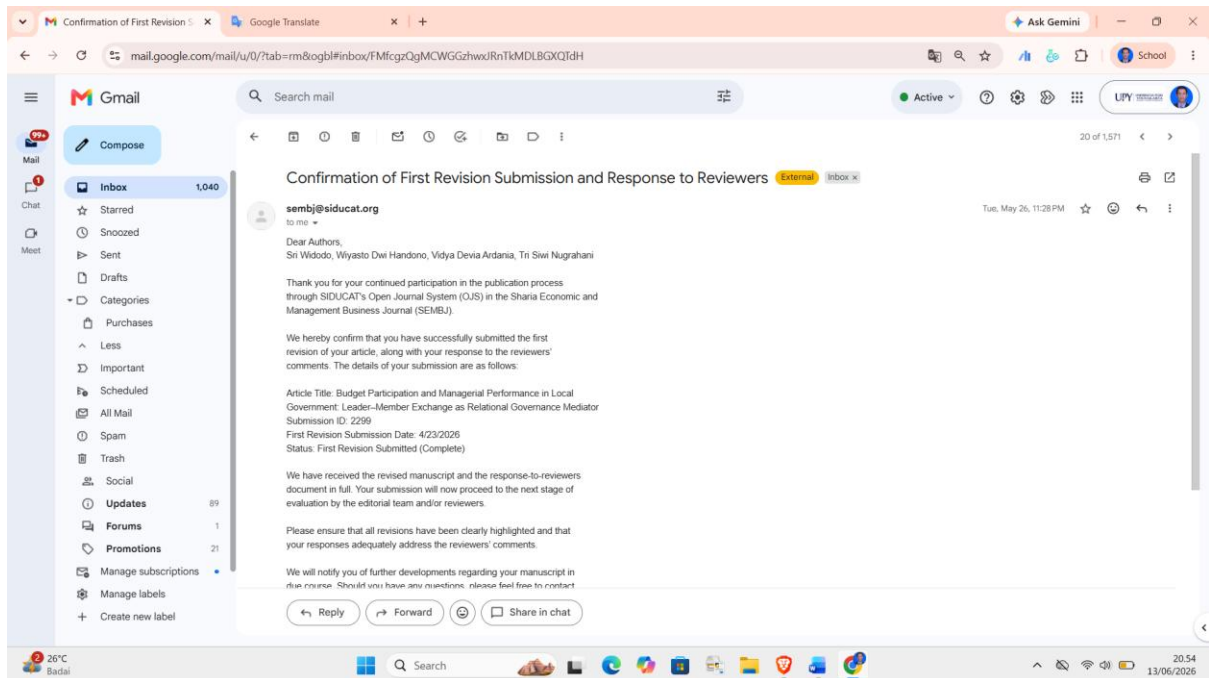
Confirmation of First Revision S ×
Google Translate ×
+
Ask Gemini
mail.google.com/mail/u/0/?tab=rm&ogbl#inbox/FMfcgzQgMCWGGzhwxJRnTkMDLBGXQTdH
School

Gmail
Search mail
Active
UPY

99+
Mail
1
Chat
Meet

Compose
Inbox 1,040
Starred
Snoozed
Sent
Drafts
Categories
Purchases
Less
Important
Scheduled
All Mail
Spam
Trash
Social
Updates 89
Forums 1
Promotions 21
Manage subscriptions
Manage labels
Create new label

20 of 1,571

Confirmation of First Revision Submission and Response to Reviewers External Inbox ×

sembj@siducat.org
to me
Tue, May 26, 11:28 PM

Dear Authors,
Sri Widodo, Wiyasto Dwi Handono, Vidya Devia Ardania, Tri Siwi Nugrahani

Thank you for your continued participation in the publication process through SIDUCAT's Open Journal System (OJS) in the Sharia Economic and Management Business Journal (SEMBJ).

We hereby confirm that you have successfully submitted the first revision of your article, along with your response to the reviewers' comments. The details of your submission are as follows:

Article Title: Budget Participation and Managerial Performance in Local Government: Leader–Member Exchange as Relational Governance Mediator
Submission ID: 2299
First Revision Submission Date: 4/23/2026
Status: First Revision Submitted (Complete)

We have received the revised manuscript and the response-to-reviewers document in full. Your submission will now proceed to the next stage of evaluation by the editorial team and/or reviewers.

Please ensure that all revisions have been clearly highlighted and that your responses adequately address the reviewers' comments.

We will notify you of further developments regarding your manuscript in due course. Should you have any questions, please feel free to contact

Reply
Forward
Share in chat

2 26°C
Badai
Search
20.54
13/06/2026